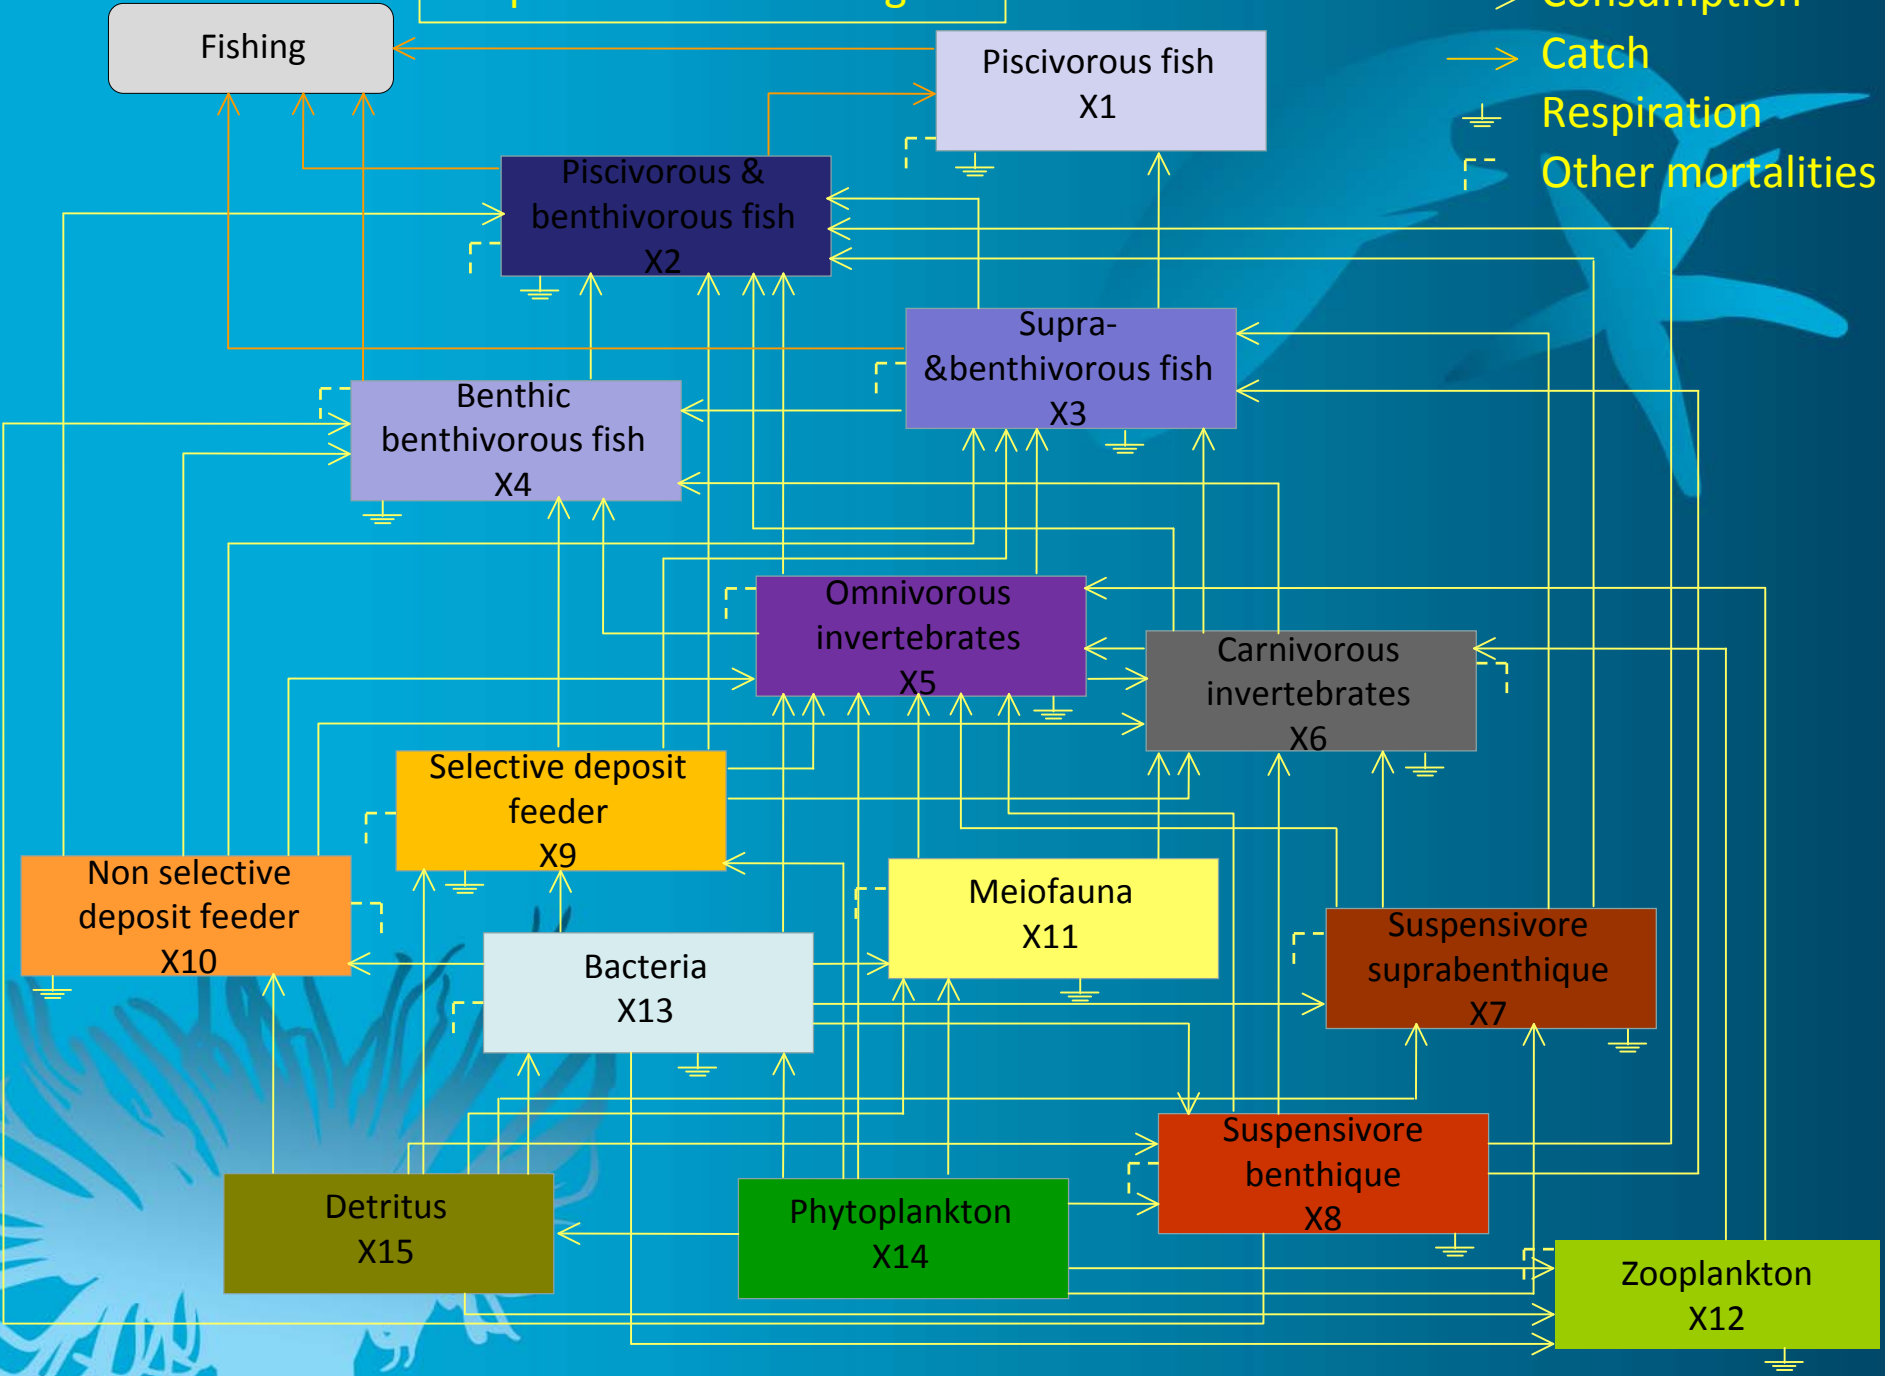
Fishing

Piscivorous fish
X1

Piscivorous &
benthivorous fish
X2

Supra-
&benthivorous fish
X3

Benthic
benthivorous fish
X4

Omnivorous
invertebrates
X5

Carnivorous
invertebrates
X6

Selective deposit
feeder
X9

Non selective
deposit feeder
X10

Meiofauna
X11

Suspensivore
suprabenthique
X7

Bacteria
X13

Suspensivore
benthique
X8

Detritus
X15

Phytoplankton
X14

Zooplankton
X12

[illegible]
Catch
Respiration
Other mortalities